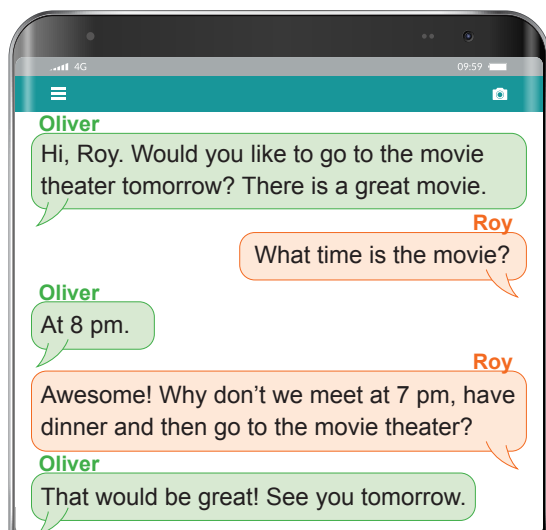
4G 09:59

Oliver
Hi, Roy. Would you like to go to the movie theater tomorrow? There is a great movie.

Roy
What time is the movie?

Oliver
At 8 pm.

Roy
Awesome! Why don't we meet at 7 pm, have dinner and then go to the movie theater?

Oliver
That would be great! See you tomorrow.